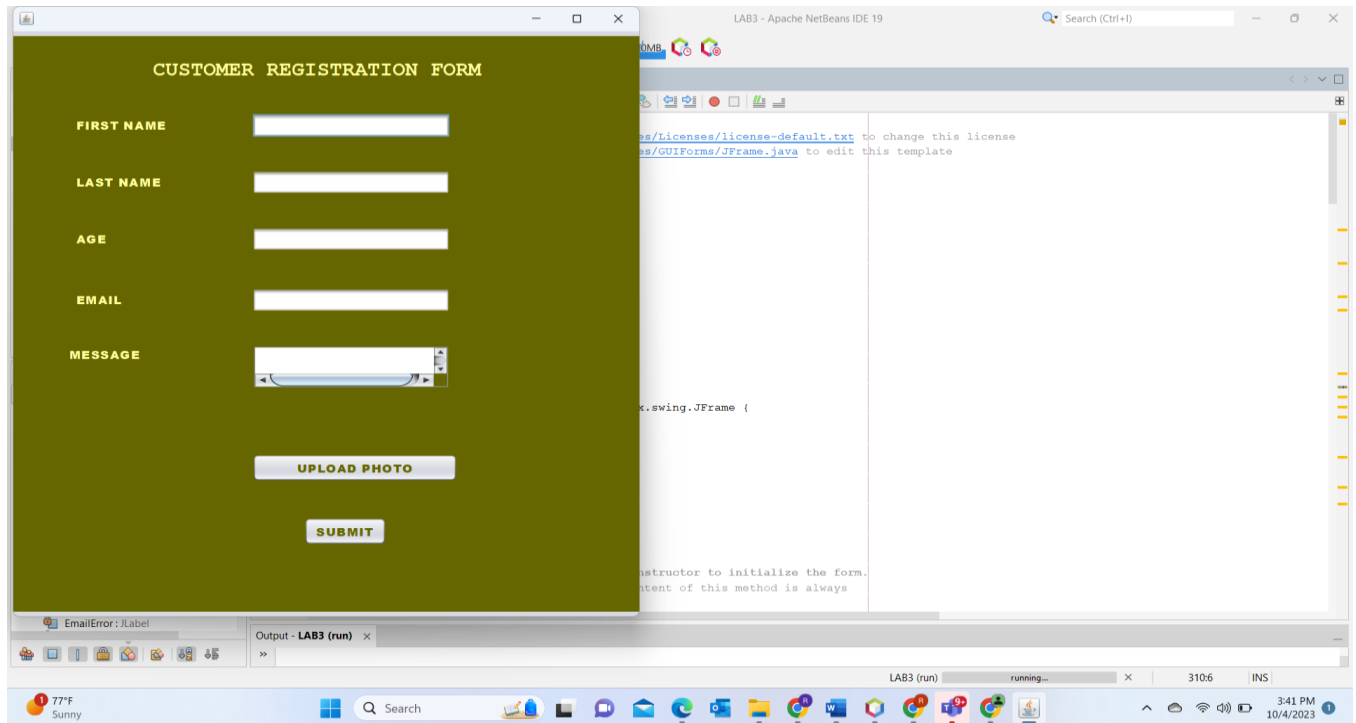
CUSTOMER REGISTRATION FORM

FIRST NAME

LAST NAME

AGE

EMAIL

MESSAGE

UPLOAD PHOTO

SUBMIT

LAB3 - Apache NetBeans IDE 19

Search (Ctrl+I)

0MB

es/Licenses/license-default.txt to change this license
es/GUIForms/JFrame.java to edit this template

x.swing.JFrame {

nstructor to initialize the form.
ntent of this method is always

EmailError : JLabel

Output - LAB3 (run)

LAB3 (run) running... 310:6 INS

77°F
Sunny

Search

3:41 PM
10/4/2023